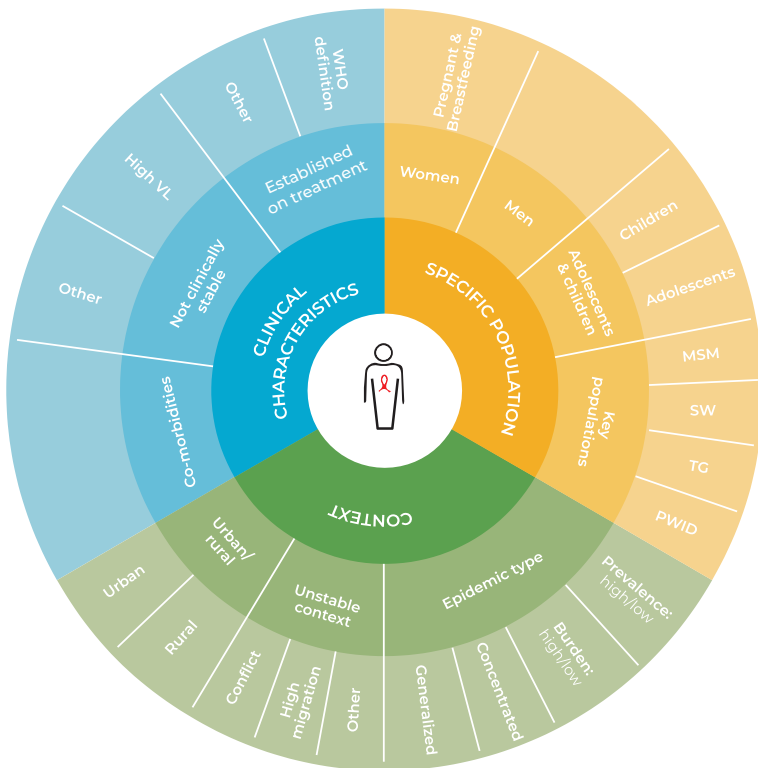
CLINICAL CHARACTERISTICS

SPECIFIC POPULATION

CONTEXT

Established on treatment

WHO definition

Other

Not clinically stable

High VL

Other

Co-morbidities

Women

Pregnant & Breastfeeding

Men

Adolescents & children

Children

Adolescents

Key Populations

MSM

SW

TG

PWID

Urban/ rural

Urban

Rural

Unstable context

Conflict

High migration

Other

Epidemic type

Generalized

Concentrated

Burden: high/low

Prevalence: high/low